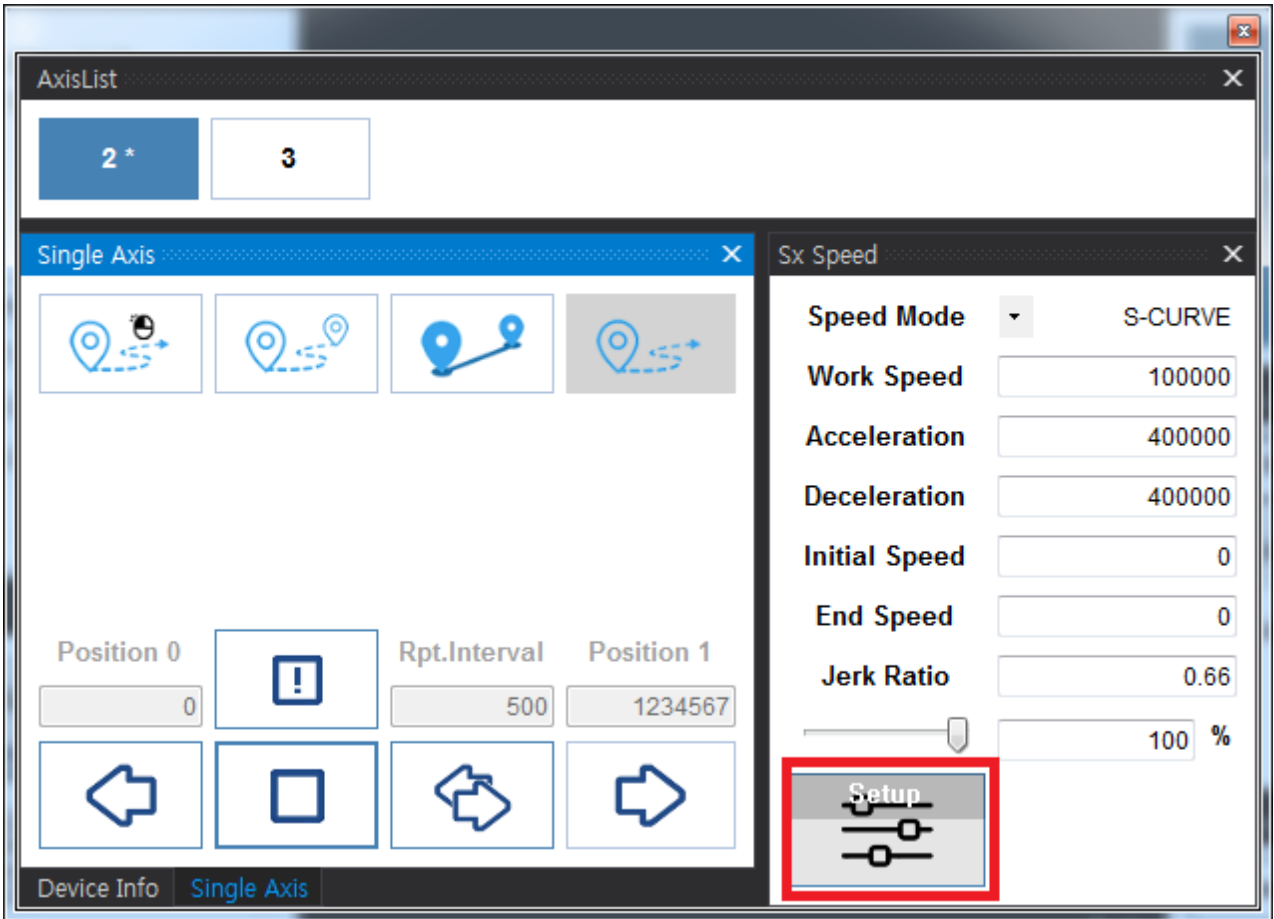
AxisList

2 *

3

Single Axis

Sx Speed

Speed Mode

S-CURVE

Work Speed

100000

Acceleration

400000

Deceleration

400000

Initial Speed

0

End Speed

0

Jerk Ratio

0.66

100

%

Setup

Position 0

0

Rpt.Interval

500

Position 1

1234567

Device Info

Single Axis